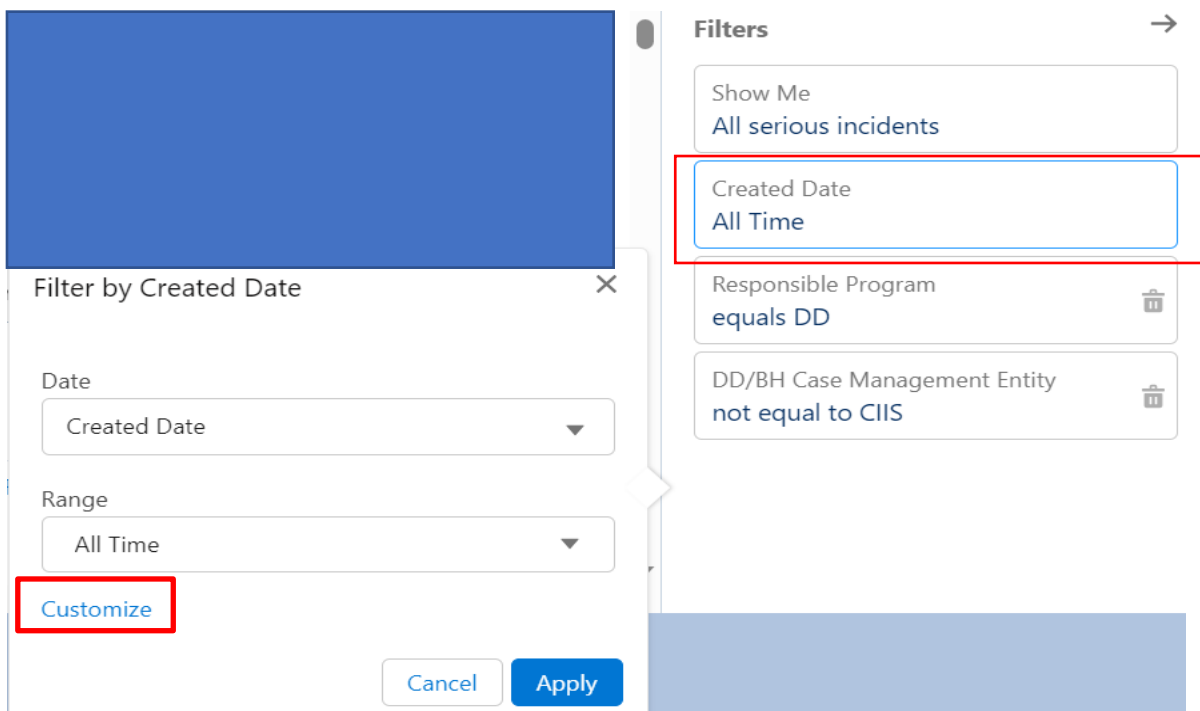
Filter by Created Date

Date
Created Date

Range
All Time

Customize

Cancel Apply

Filters

Show Me
All serious incidents

Created Date
All Time

Responsible Program
equals DD

DD/BH Case Management Entity
not equal to CIIS